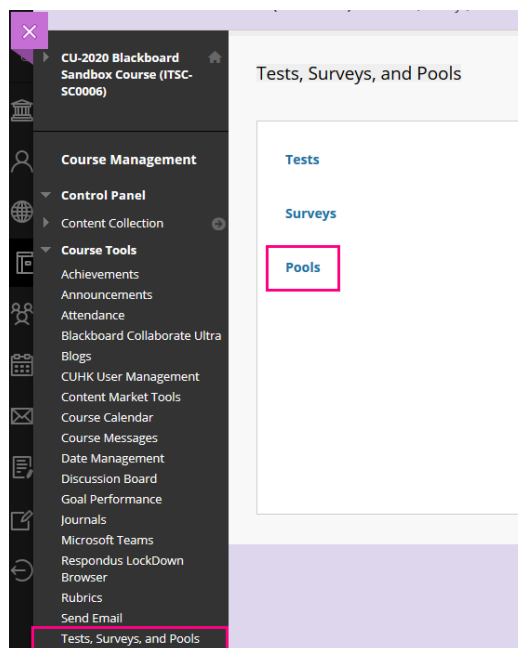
CU-2020 Blackboard Sandbox Course (ITSC-SC0006)

Course Management

Control Panel

Content Collection

Course Tools

Achievements
Announcements
Attendance
Blackboard Collaborate Ultra
Blogs
CUHK User Management
Content Market Tools
Course Calendar
Course Messages
Date Management
Discussion Board
Goal Performance
Journals
Microsoft Teams
Respondus LockDown Browser
Rubrics
Send Email
Tests, Surveys, and Pools

Tests, Surveys, and Pools

Tests

Surveys

Pools